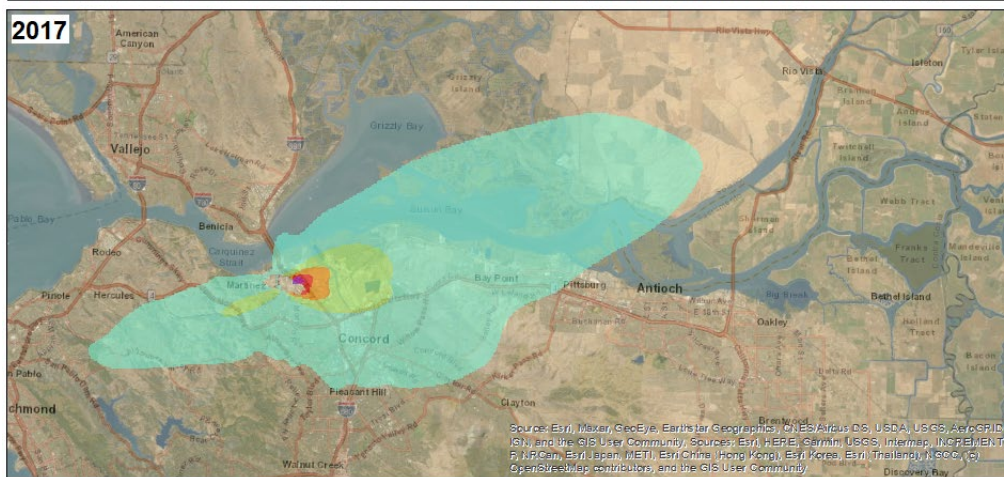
2017

American Canyon

Vallejo

Grizzly Bay

Grizzly Island

Rio Vista

Isleton

Benicia

Carquinez Strait

Rodeo

Pinole

Hercules

Martinez

Bay Point

Pittsburg

Antioch

Big Break

Oakley

Bethel Island

Franks Tract

Webb Tract

Concord

Pleasant Hill

Clayton

San Pablo

Richmond

Walnut Creek

Brentwood

Discovery Bay

Source: Esri, Maxar, GeoEye, Earthstar Geographics, CNES/Airbus DS, USDA, USGS, AeroGRID, IGN, and the GIS User Community, Sources: Esri, HERE, Garmin, USGS, Intermap, INCREMENT P, NRCan, Esri Japan, METI, Esri China (Hong Kong), Esri Korea, Esri (Thailand), NGCC, (c) OpenStreetMap contributors, and the GIS User Community